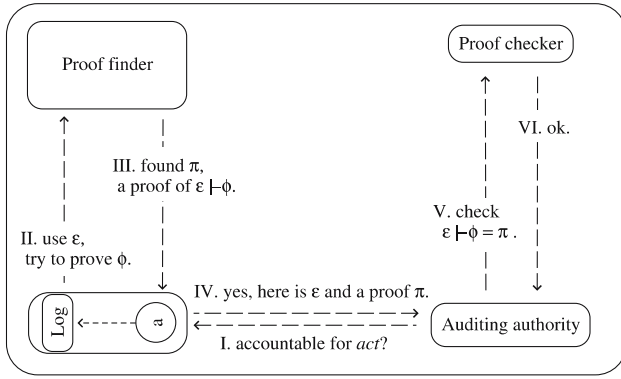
Proof finder

Proof checker

III. found $\pi$, a proof of $\varepsilon \vdash \phi$.

VI. ok.

II. use $\varepsilon$, try to prove $\phi$.

V. check $\varepsilon \vdash \phi = \pi$ .

IV. yes, here is $\varepsilon$ and a proof $\pi$.

Log

a

Auditing authority

I. accountable for *act*?